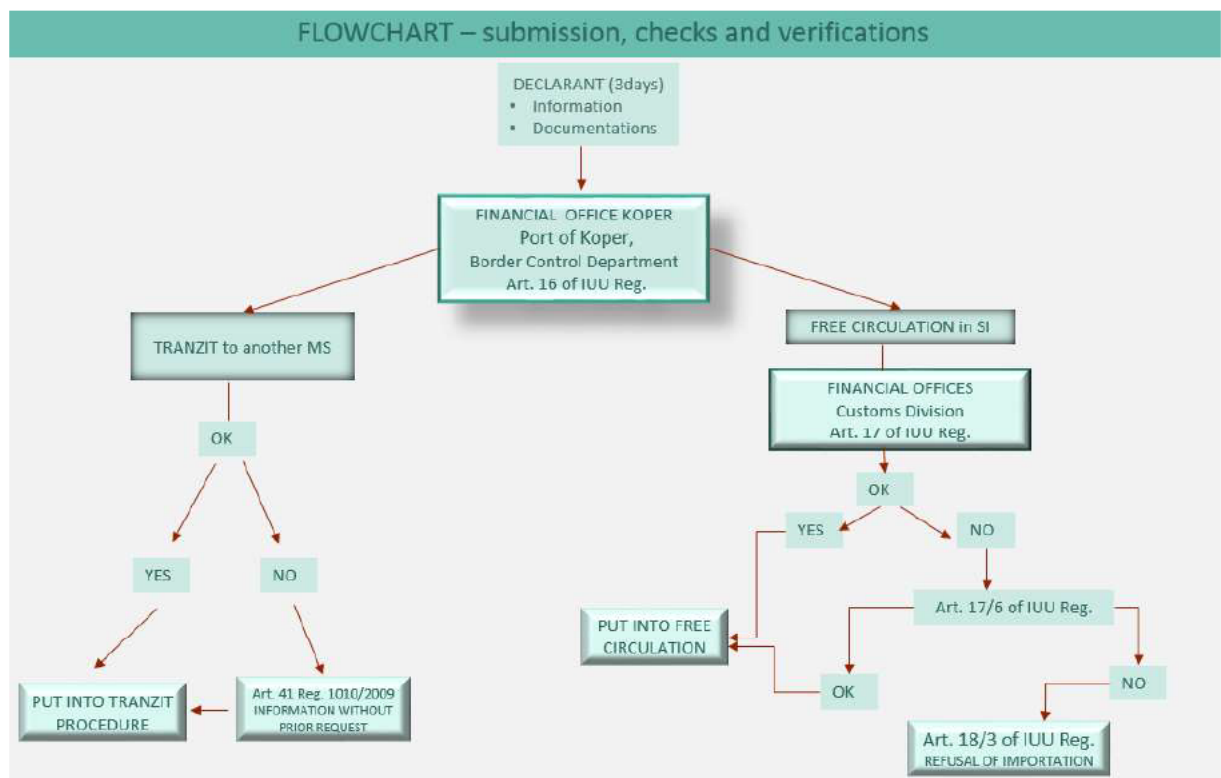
FLOWCHART – submission, checks and verifications

DECLARANT (3days)
• Information
• Documentations

FINANCIAL OFFICE KOPER
Port of Koper,
Border Control Department
Art. 16 of IUU Reg.

TRANZIT to another MS

OK

YES

NO

PUT INTO TRANZIT PROCEDURE

Art. 41 Reg. 1010/2009
INFORMATION WITHOUT PRIOR REQUEST

FREE CIRCULATION in SI

FINANCIAL OFFICES
Customs Division
Art. 17 of IUU Reg.

OK

YES

NO

PUT INTO FREE CIRCULATION

Art. 17/6 of IUU Reg.

OK

NO

Art. 18/3 of IUU Reg.
REFUSAL OF IMPORTATION